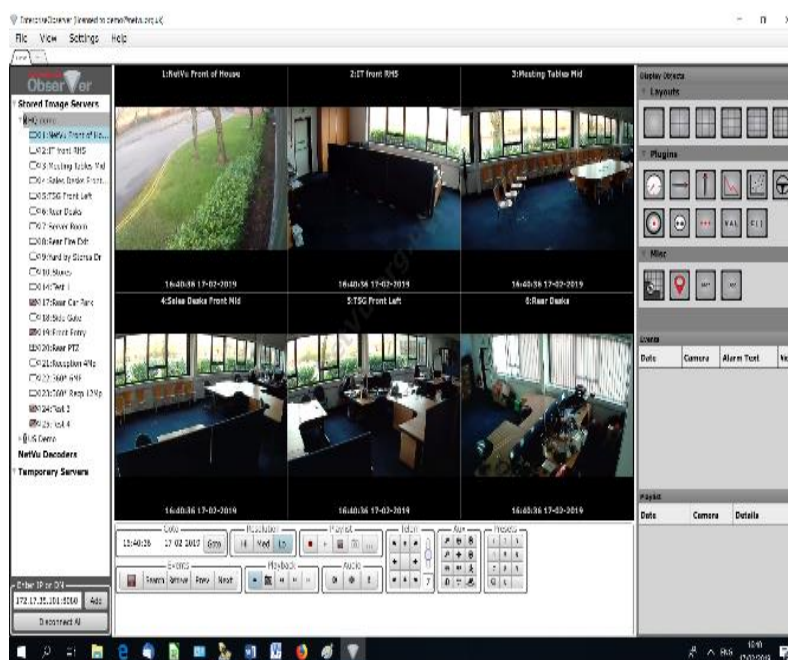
DedicatedObserver [Connected to demo@netvu.org.uk]

File View Settings Help

Observer

Stored Image Servers

01:NetVu Front of Ho...
02:IT front RHS
03:Meeting Tables Mid
04:Sales Desks Front...
05:TSG Front Left
06:Rear Desks
07:Server Room
08:Rear Fire Exit
09:Yard by Sierra Dr
10:Stores
14:Test 1
17:Rear Car Park
18:Side Gate
19:Front Entry
20:Rear PTZ
21:Reception 4Mp
22:360 4Mp
23:360 Beige 12Mp
24:Test 2
25:Test 4
US Demo
NetVu Decoders
Temporary Servers

Enter IP or DNS
172.17.35.201:5010 Add
Disconnect All

1:NetVu Front of House
2:IT front RHS
3:Meeting Tables Mid
16:40:36 17-02-2019
16:40:36 17-02-2019
16:40:36 17-02-2019
4:Sales Desks Front Mid
5:TSG Front Left
6:Rear Desks
16:40:36 17-02-2019
16:40:36 17-02-2019
16:40:36 17-02-2019

Goto
16:40:36 17 02 2019 Goto
Resolution
Hi Med Lo
Playlist
Telem
Aux
Presets
Events
Search Browse Prev Next
Playback
Audio

Display Objects
Layouts
Plugins
VAL
Misc

Events
Date Camera Alarm Text

Playlist
Date Camera Details

ENG 16:40 17/02/2019